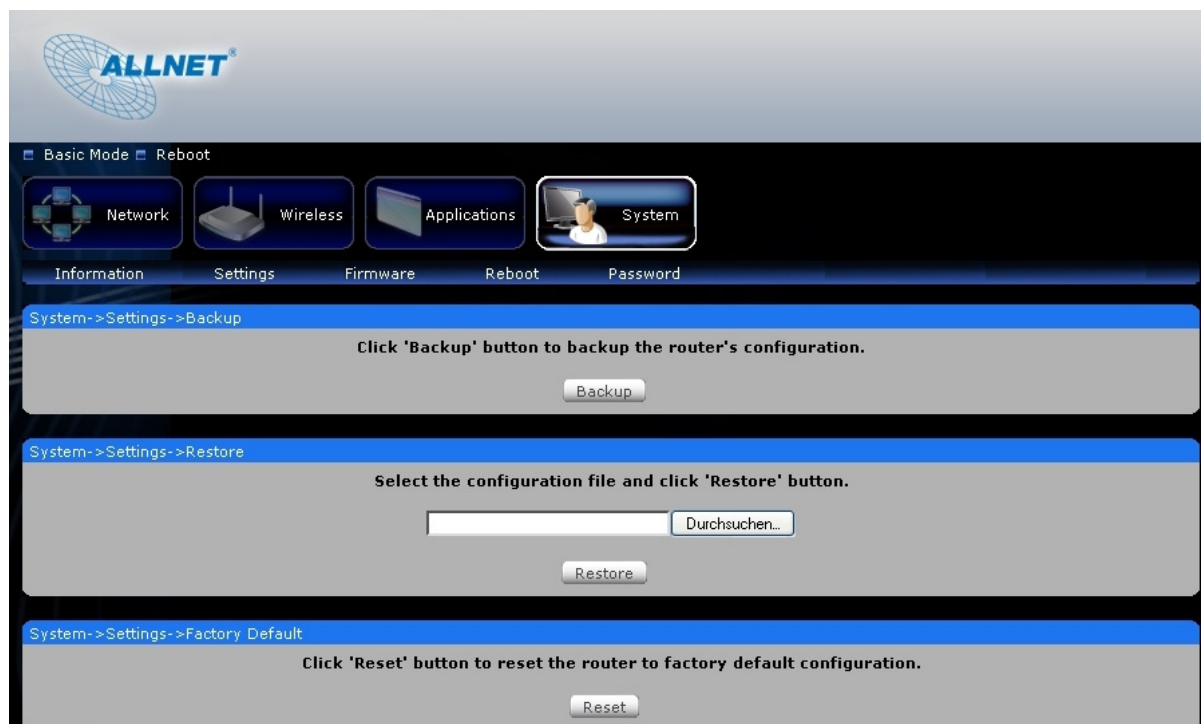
ALLNET®

Basic Mode Reboot

Network Wireless Applications System

Information Settings Firmware Reboot Password

System->Settings->Backup

Click 'Backup' button to backup the router's configuration.

Backup

System->Settings->Restore

Select the configuration file and click 'Restore' button.

Durchsuchen...

Restore

System->Settings->Factory Default

Click 'Reset' button to reset the router to factory default configuration.

Reset